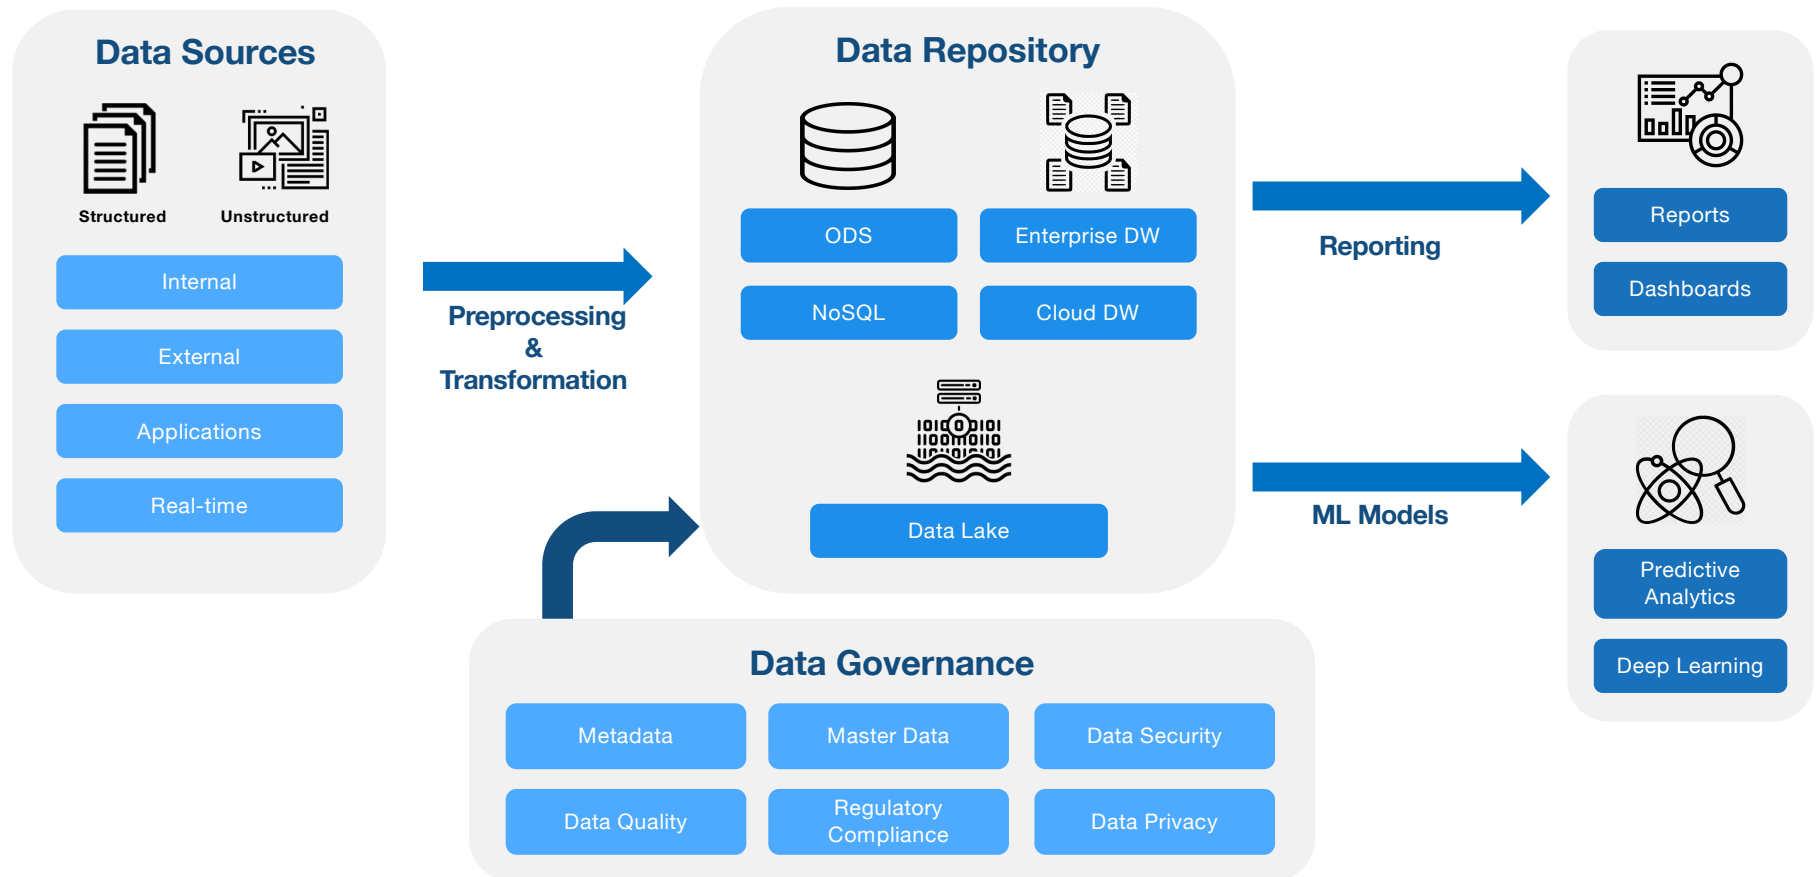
Data Sources

Structured

Unstructured

Internal

External

Applications

Real-time

Preprocessing
&
Transformation

Data Repository

ODS

Enterprise DW

NoSQL

Cloud DW

Data Lake

Reporting

Reports

Dashboards

ML Models

Predictive Analytics

Deep Learning

Data Governance

Metadata

Master Data

Data Security

Data Quality

Regulatory Compliance

Data Privacy